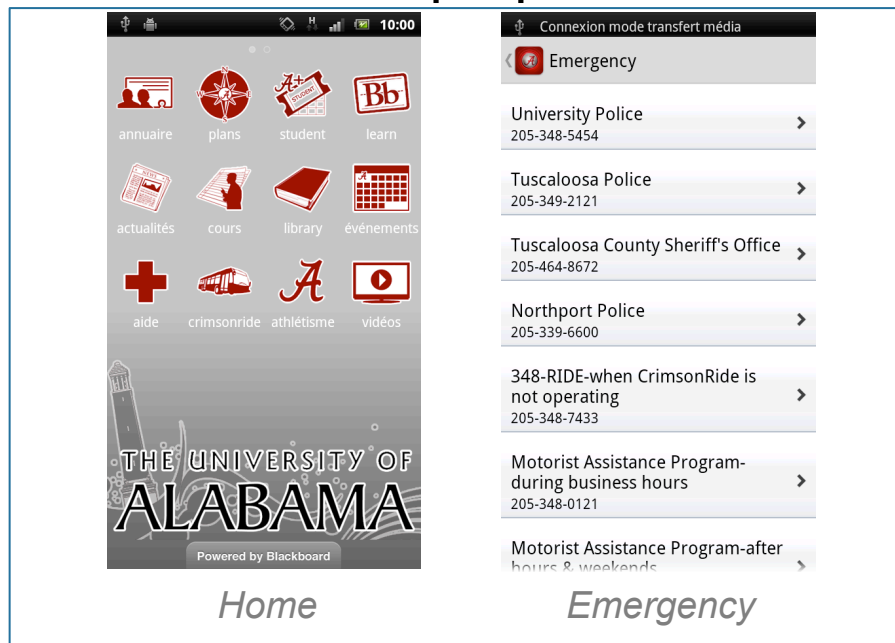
10:00

Bb

annuaire plans student learn

actualités cours library événements

aide crimsonride athlétisme vidéos

THE UNIVERSITY OF ALABAMA

Powered by Blackboard

Connexion mode transfert média

Emergency

University Police
205-348-5454

Tuscaloosa Police
205-349-2121

Tuscaloosa County Sheriff's Office
205-464-8672

Northport Police
205-339-6600

348-RIDE-when CrimsonRide is not operating
205-348-7433

Motorist Assistance Program-during business hours
205-348-0121

Motorist Assistance Program-after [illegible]

Home

Emergency